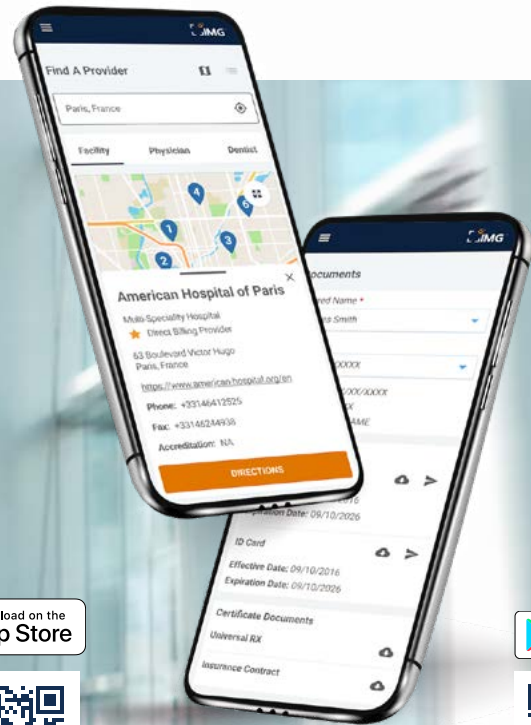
IMG

Find A Provider

Paris, France

Facility

Physician

Dentist

4

6

1

3

2

American Hospital of Paris

Multi-Speciality Hospital

Direct Billing Provider

63 Boulevard Victor Hugo
Paris, France

https://www.american-hospital.org/en

Phone: +33146412525

Fax: +3314624938

Accreditation: NA

DIRECTIONS

IMG

ocuments

red Name *

ra Smith

XXXX

/XXX/XXXX

X

AME

16

ration Date: 09/10/2026

ID Card

Effective Date: 09/10/2016

Expiration Date: 09/10/2026

Certificate Documents

Universal RX

Insurance Contract

load on the

p Store